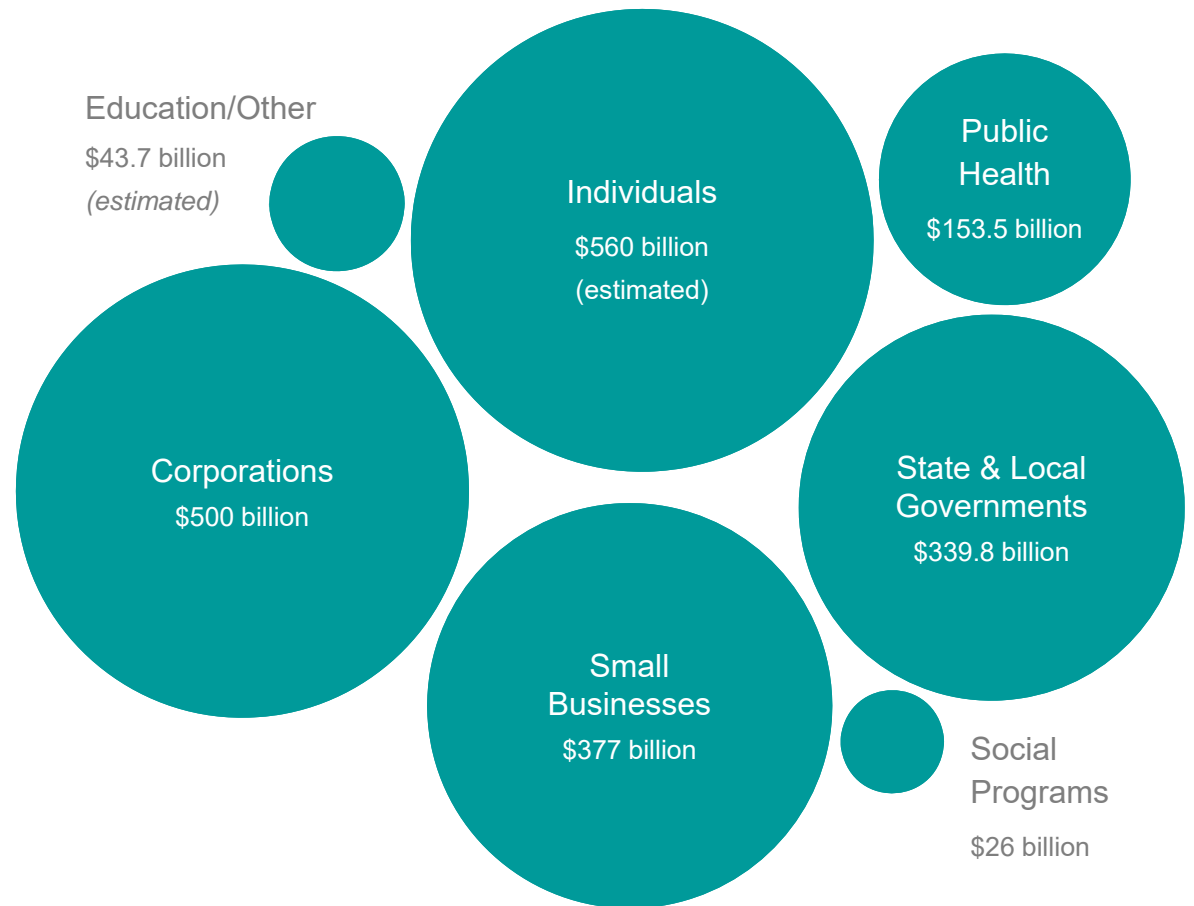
Education/Other
$43.7 billion
(estimated)

Individuals
$560 billion
(estimated)

Public Health
$153.5 billion

Corporations
$500 billion

State & Local Governments
$339.8 billion

Small Businesses
$377 billion

Social Programs
$26 billion